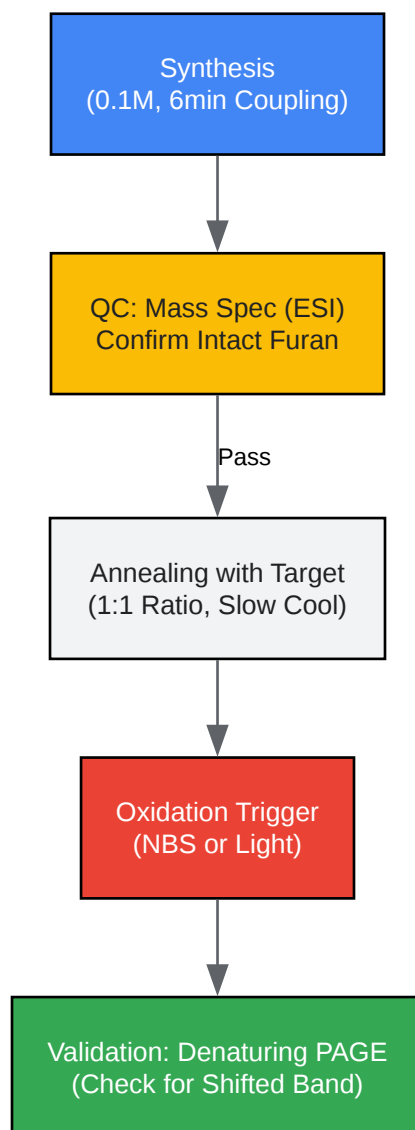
Synthesis
(0.1M, 6min Coupling)

QC: Mass Spec (ESI)
Confirm Intact Furan

Pass

Annealing with Target
(1:1 Ratio, Slow Cool)

Oxidation Trigger
(NBS or Light)

Validation: Denaturing PAGE
(Check for Shifted Band)